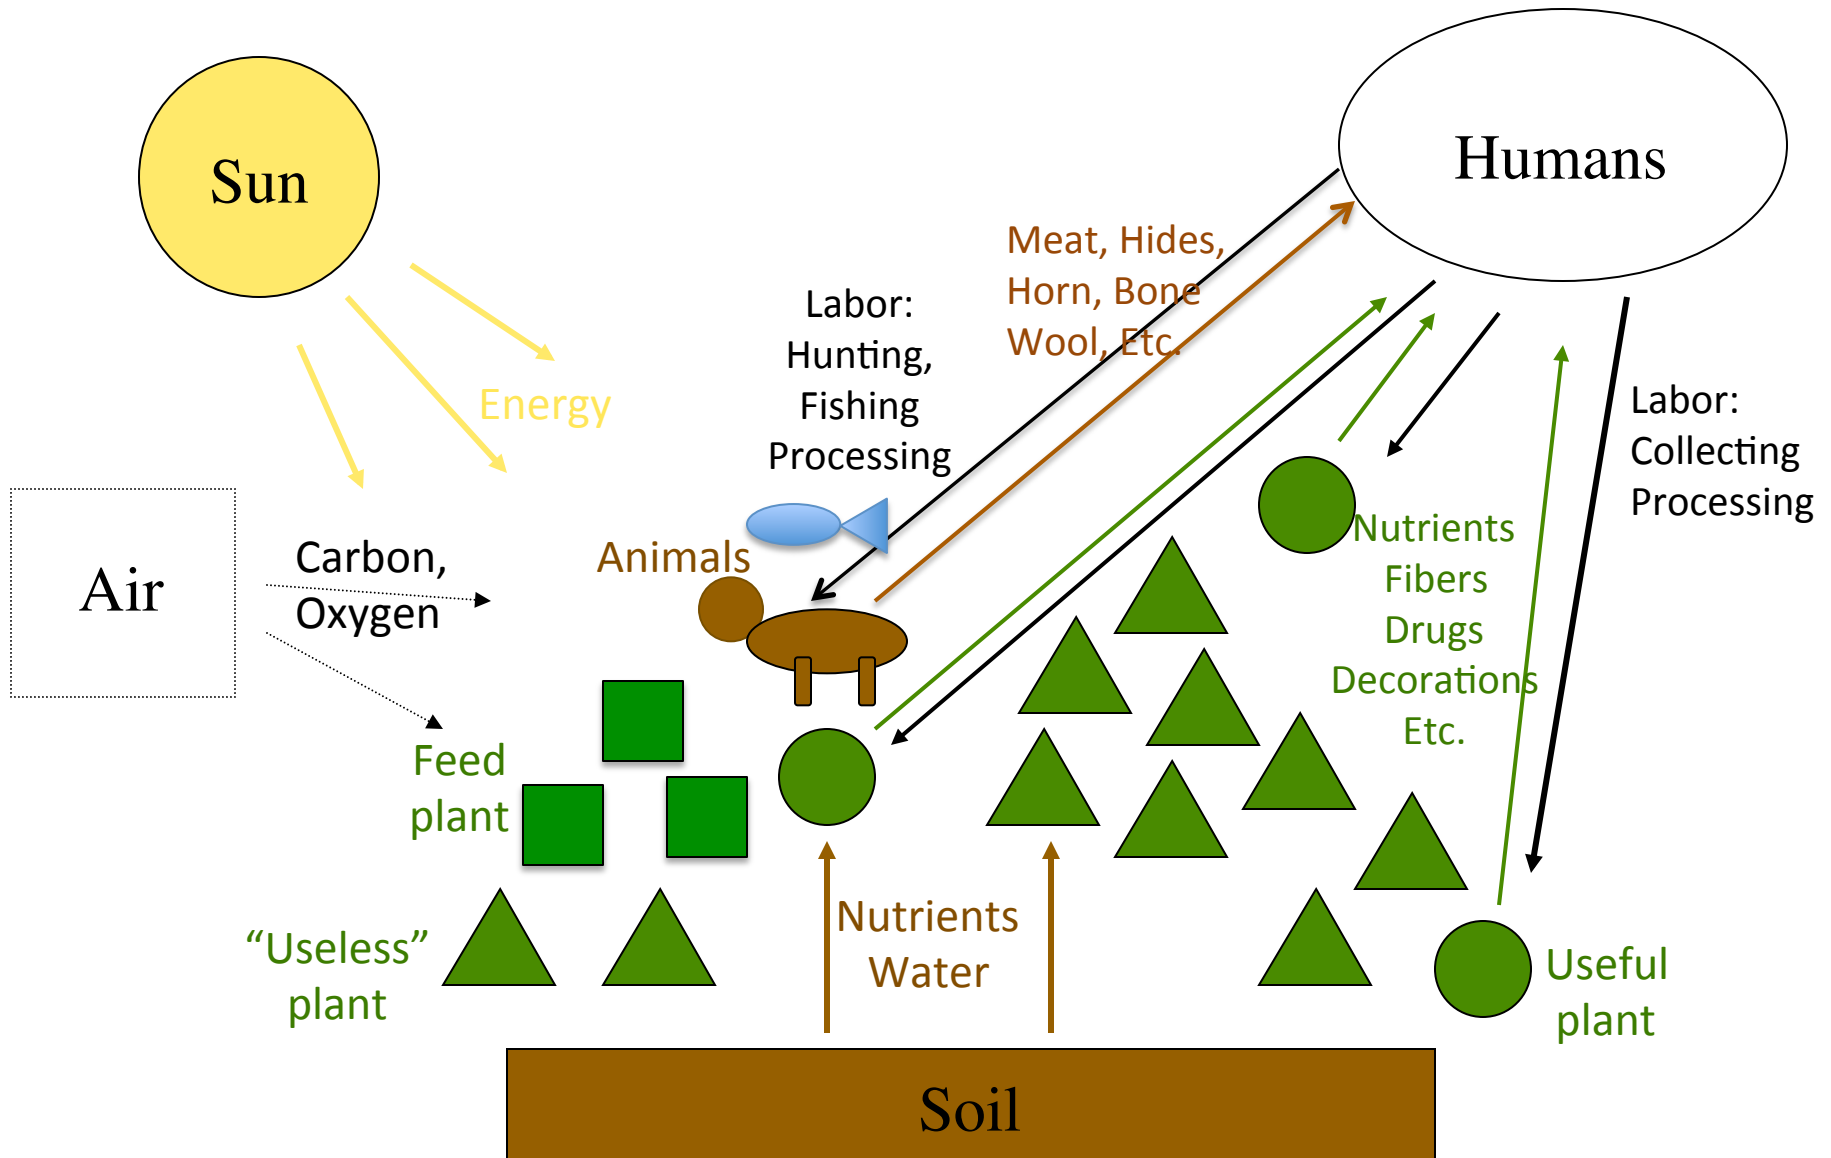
Sun

Humans

Meat, Hides, Horn, Bone Wool, Etc.

Labor: Hunting, Fishing Processing

Energy

Labor: Collecting Processing

Air

Carbon, Oxygen

Animals

Nutrients Fibers Drugs Decorations Etc.

Feed plant

"Useless" plant

Nutrients Water

Useful plant

Soil